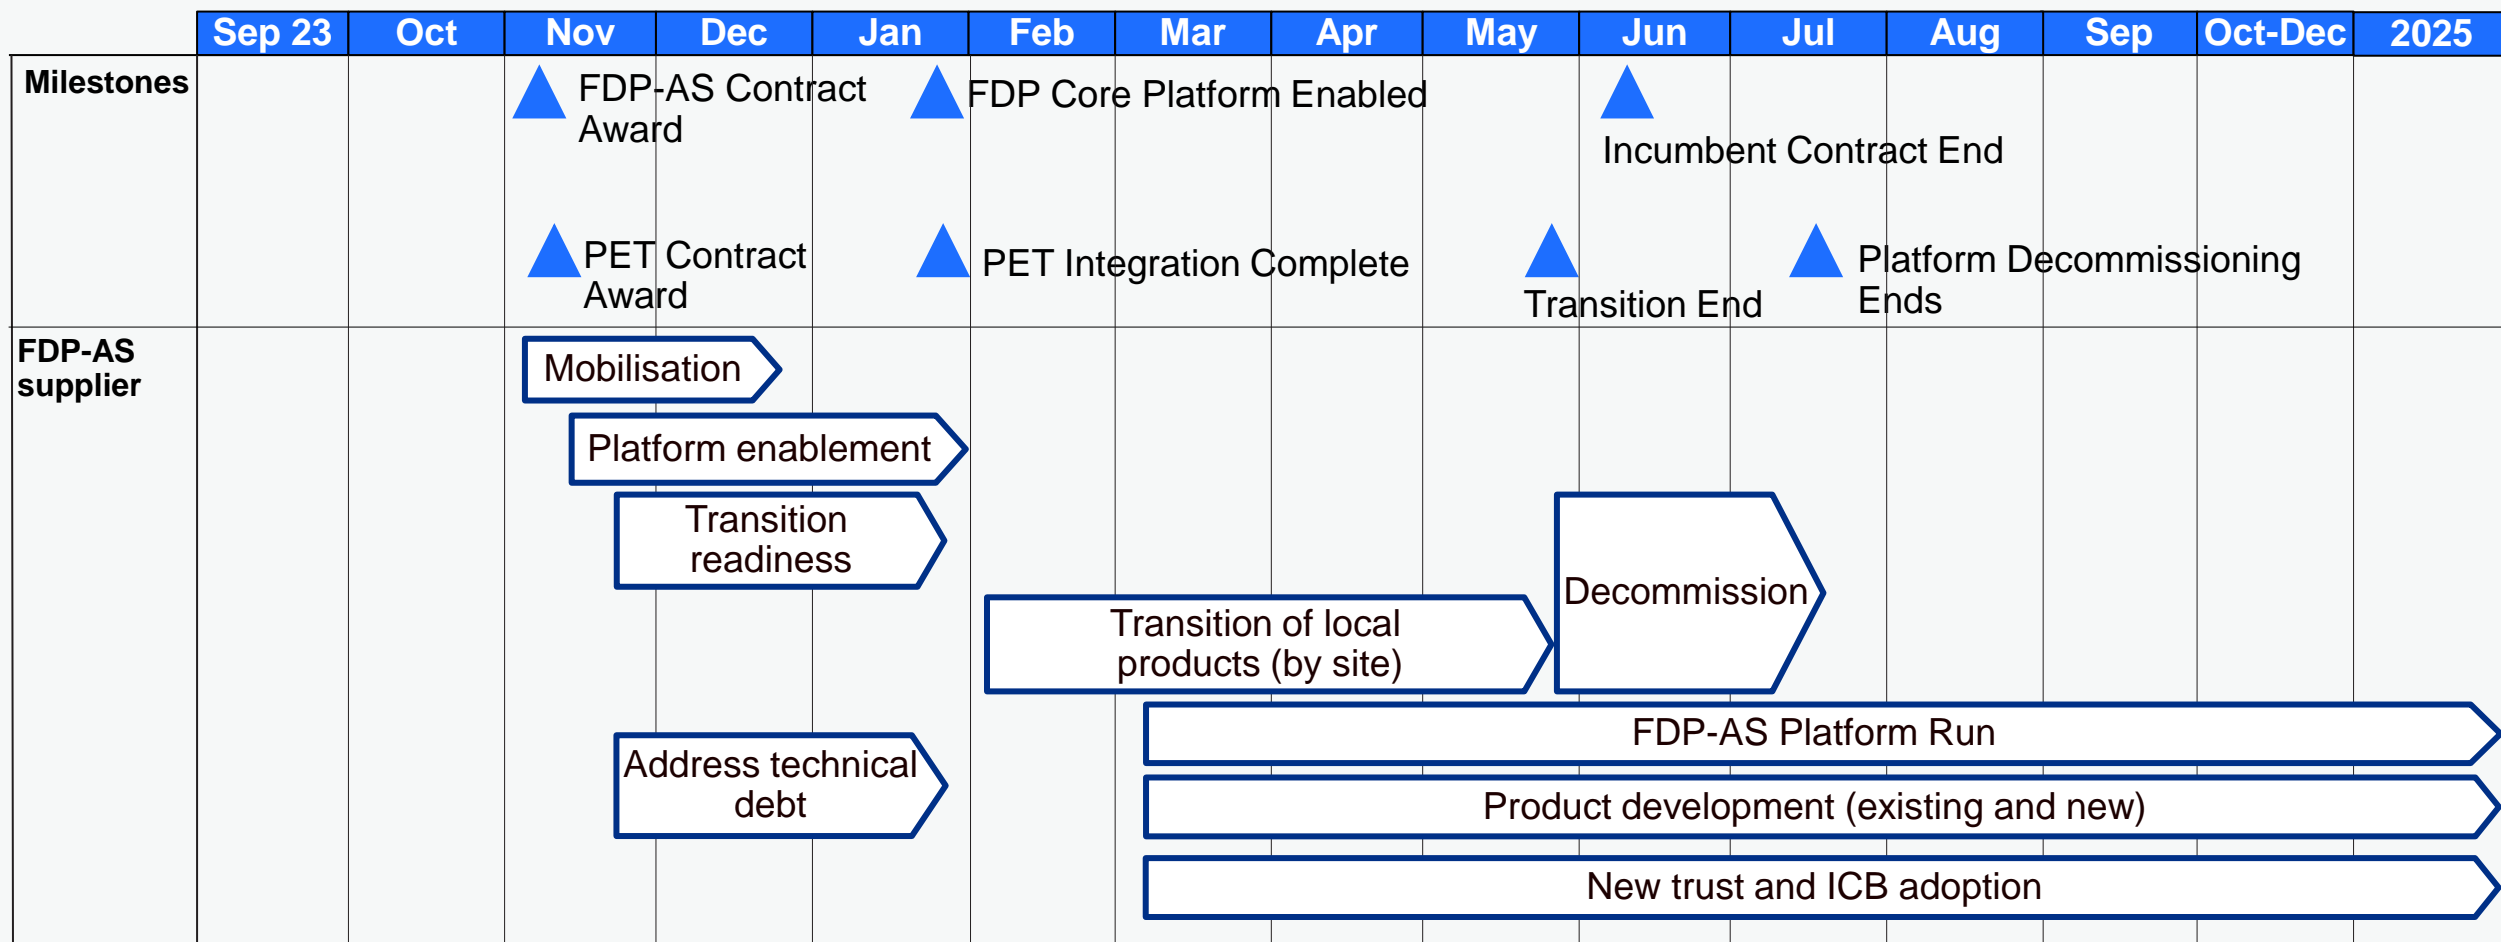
Sep 23 | Oct | Nov | Dec | Jan | Feb | Mar | Apr | May | Jun | Jul | Aug | Sep | Oct-Dec | 2025

Milestones

FDP-AS Contract Award

FDP Core Platform Enabled

Incumbent Contract End

PET Contract Award

PET Integration Complete

Transition End

Platform Decommissioning Ends

FDP-AS supplier

Mobilisation

Platform enablement

Transition readiness

Decommission

Transition of local products (by site)

FDP-AS Platform Run

Address technical debt

Product development (existing and new)

New trust and ICB adoption